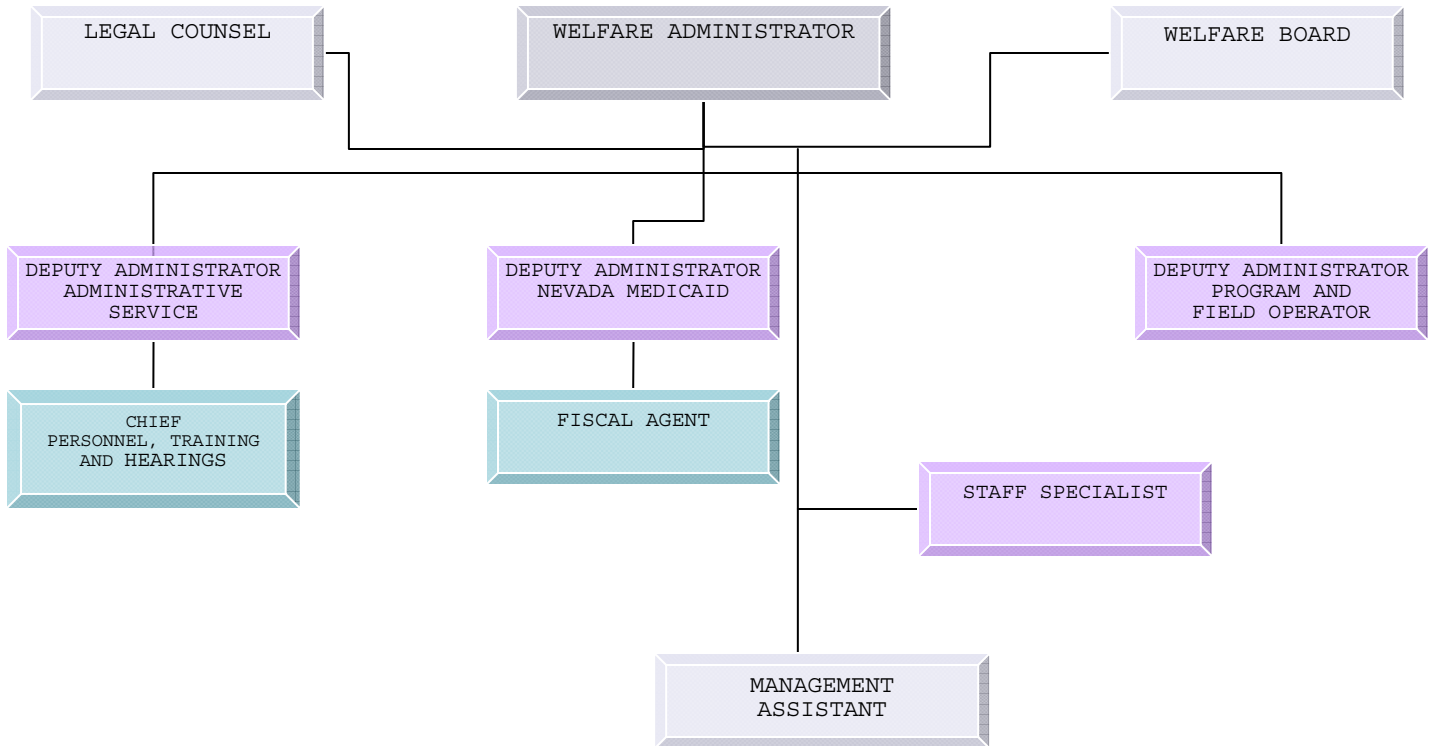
LEGAL COUNSEL

WELFARE ADMINISTRATOR

WELFARE BOARD

DEPUTY ADMINISTRATOR ADMINISTRATIVE SERVICE

DEPUTY ADMINISTRATOR NEVADA MEDICAID

DEPUTY ADMINISTRATOR PROGRAM AND FIELD OPERATOR

CHIEF PERSONNEL, TRAINING AND HEARINGS

FISCAL AGENT

STAFF SPECIALIST

MANAGEMENT ASSISTANT